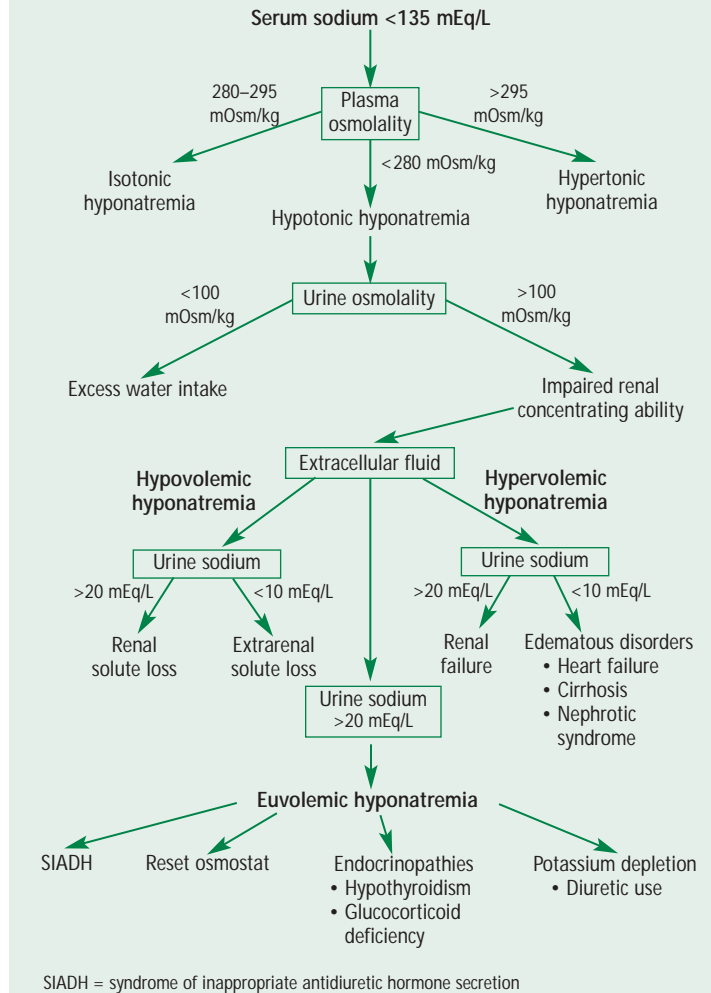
Serum sodium <135 mEq/L

280–295 mOsm/kg

Plasma osmolality

>295 mOsm/kg

<280 mOsm/kg

Isotonic hyponatremia

Hypertonic hyponatremia

Hypotonic hyponatremia

<100 mOsm/kg

Urine osmolality

>100 mOsm/kg

Excess water intake

Impaired renal concentrating ability

Extracellular fluid

Hypovolemic hyponatremia

Hypervolemic hyponatremia

Urine sodium

Urine sodium

>20 mEq/L

<10 mEq/L

>20 mEq/L

<10 mEq/L

Renal solute loss

Extrarenal solute loss

Renal failure

Edematous disorders
• Heart failure
• Cirrhosis
• Nephrotic syndrome

Urine sodium >20 mEq/L

Euvolemic hyponatremia

SIADH

Reset osmostat

Endocrinopathies
• Hypothyroidism
• Glucocorticoid deficiency

Potassium depletion
• Diuretic use

SIADH = syndrome of inappropriate antidiuretic hormone secretion